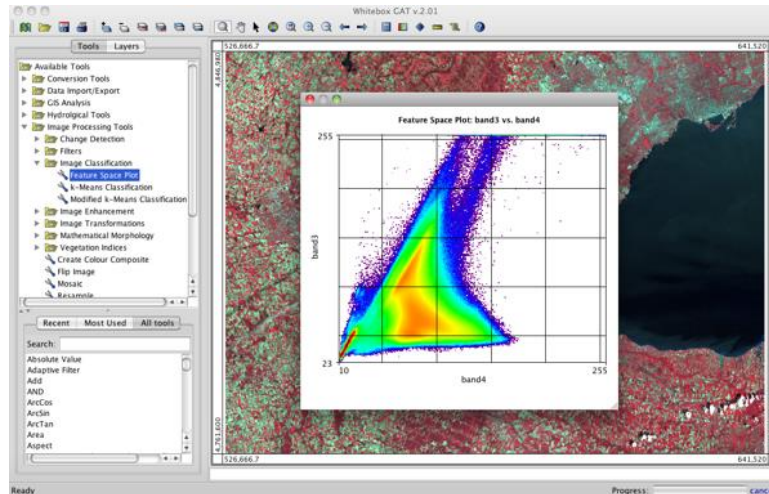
Whitebox CAT v.2.01

Tools | Layers

Available Tools
Conversion Tools
Data Import/Export
GIS Analysis
Hydrolgical Tools
Image Processing Tools
Change Detection
Filters
Image Classification
Feature Space Plot
k-Means Classification
Modified k-Means Classification
Image Enhancement
Image Transformations
Mathematical Morphology
Vegetation Indices
Create Colour Composite
Flip Image
Mosaic
Resample

Recent | Most Used | All tools

Search:

Absolute Value
Adaptive Filter
Add
AND
ArcCos
ArcSin
ArcTan
Area
Aspect

526,666.7
641,520
4,846,980
4,761,600
526,666.7
641,520

Feature Space Plot: band3 vs. band4

255
band3
23
10
band4
255

Ready
Progress:
canc